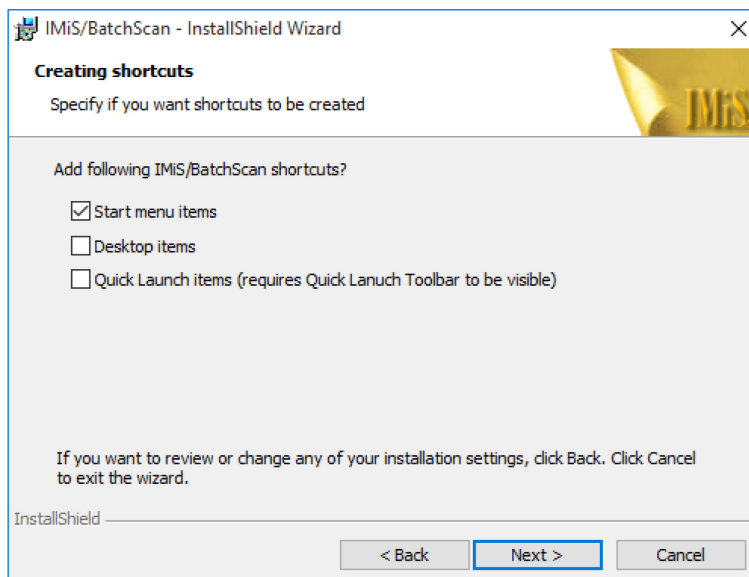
IMiS/BatchScan - InstallShield Wizard

Creating shortcuts

Specify if you want shortcuts to be created

IMiS

Add following IMiS/BatchScan shortcuts?

Start menu items

Desktop items

Quick Launch items (requires Quick Lanuch Toolbar to be visible)

If you want to review or change any of your installation settings, click Back. Click Cancel to exit the wizard.

InstallShield

< Back

Next >

Cancel